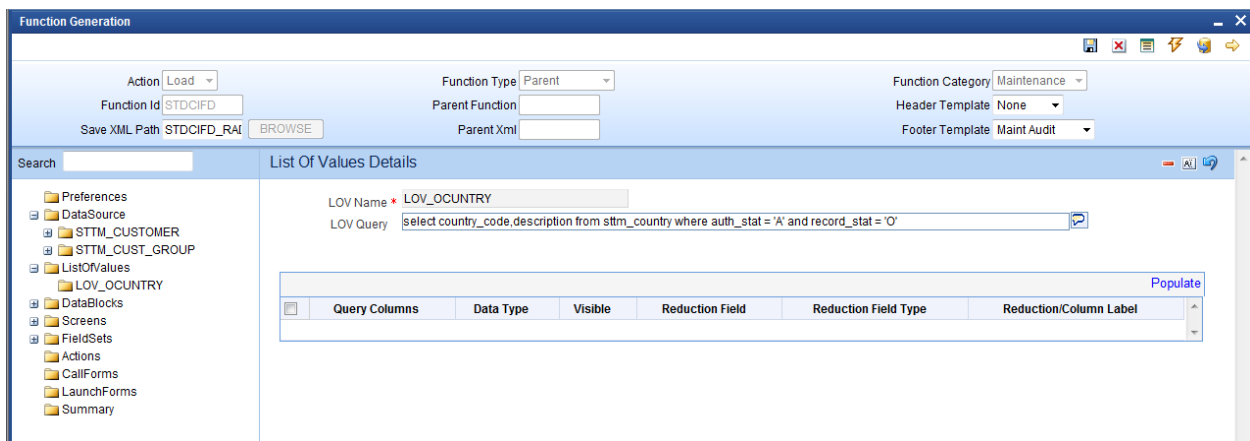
Function Generation

Action Load
Function Id STDCIFD
Save XML Path STDCIFD_RAI BROWSE

Function Type Parent
Parent Function
Parent Xml

Function Category Maintenance
Header Template None
Footer Template Maint Audit

Search

Preferences
DataSource
STTM_CUSTOMER
STTM_CUST_GROUP
ListOfValues
LOV_OCUNTRY
DataBlocks
Screens
FieldSets
Actions
CallForms
LaunchForms
Summary

List Of Values Details

LOV Name * LOV_OCUNTRY
LOV Query select country_code,description from sttm_country where auth_stat = 'A' and record_stat = 'O'

Populate

| | Query Columns | Data Type | Visible | Reduction Field | Reduction Field Type | Reduction/Column Label |
|---|---|---|---|---|---|---|